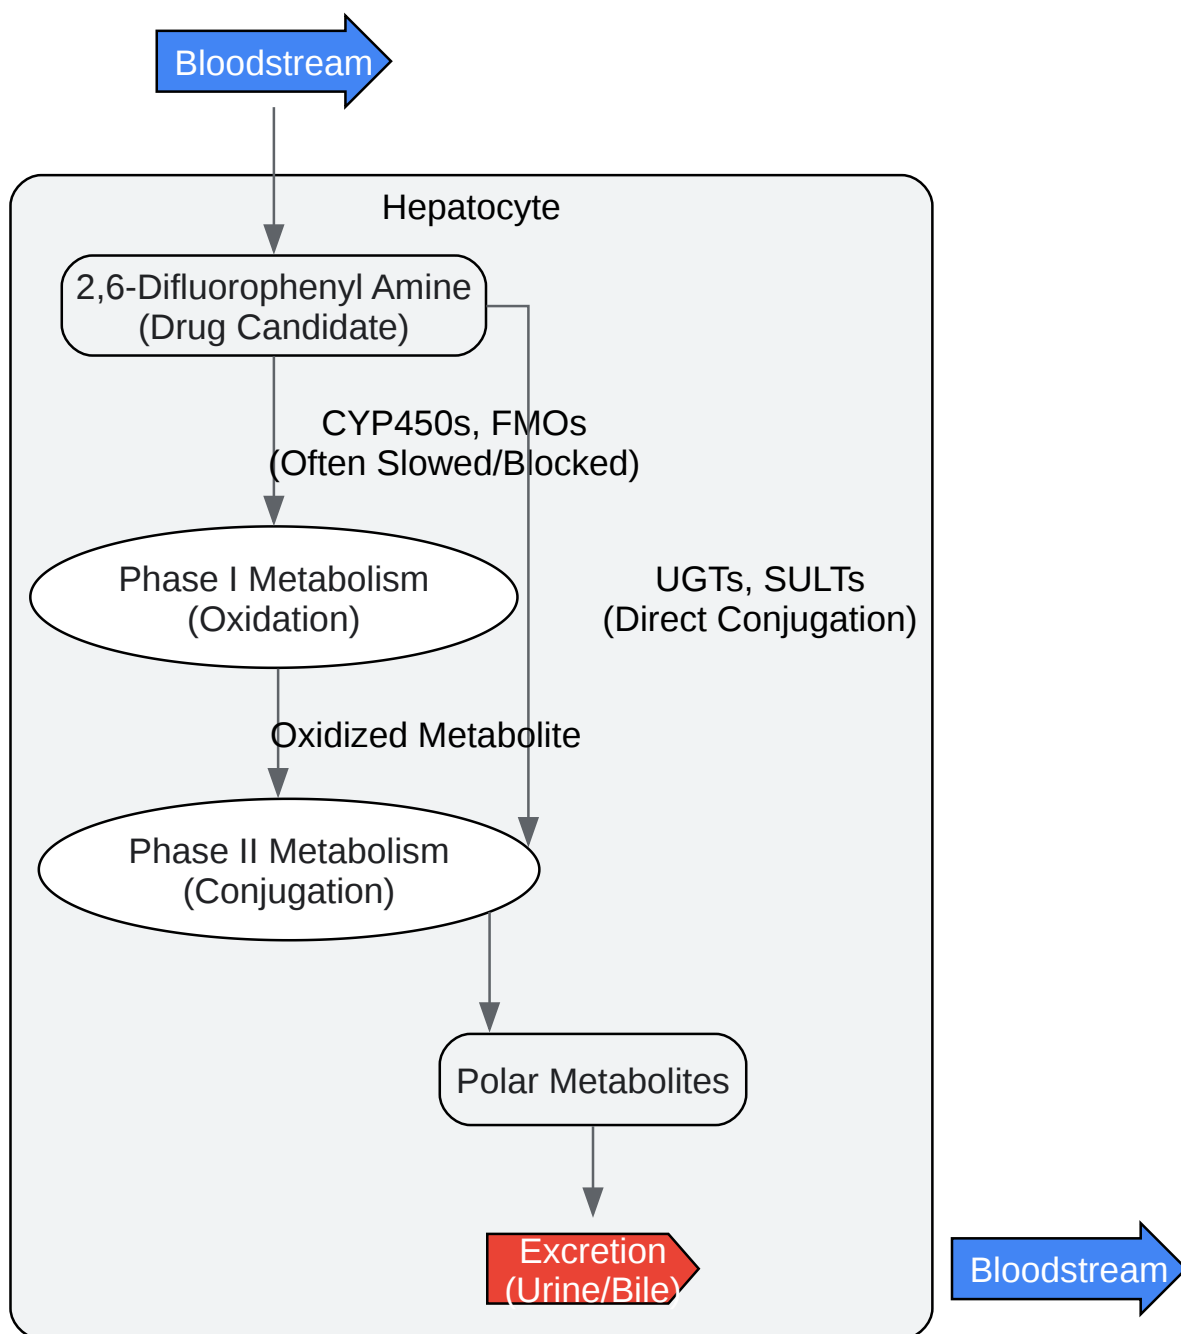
Bloodstream

Hepatocyte

2,6-Difluorophenyl Amine
(Drug Candidate)

CYP450s, FMOs
(Often Slowed/Blocked)

Phase I Metabolism
(Oxidation)

UGTs, SULTs
(Direct Conjugation)

Oxidized Metabolite

Phase II Metabolism
(Conjugation)

Polar Metabolites

Excretion
(Urine/Bile)

Bloodstream